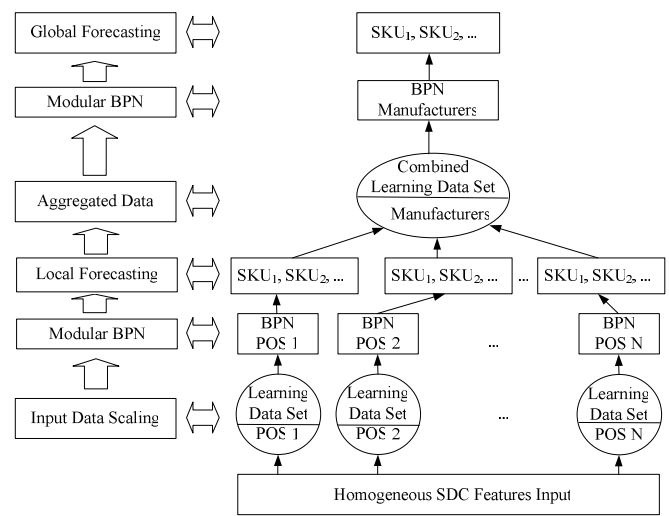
Global Forecasting

Modular BPN

Aggregated Data

Local Forecasting

Modular BPN

Input Data Scaling

SKU$_1$, SKU$_2$, ...

BPN Manufacturers

Combined Learning Data Set

Manufacturers

SKU$_1$, SKU$_2$, ...

SKU$_1$, SKU$_2$, ...

...

SKU$_1$, SKU$_2$, ...

BPN POS 1

BPN POS 2

...

BPN POS N

Learning Data Set

POS 1

Learning Data Set

POS 2

...

Learning Data Set

POS N

Homogeneous SDC Features Input